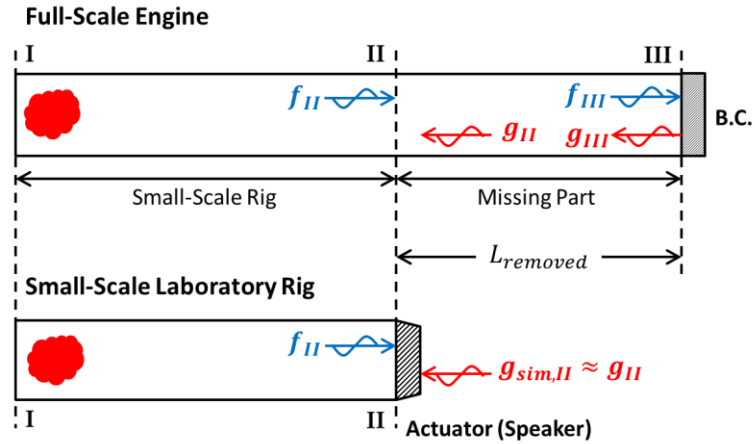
Full-Scale Engine

I

II

III

$f_{II}$

$f_{III}$

$g_{II}$

$g_{III}$

B.C.

Small-Scale Rig

Missing Part

$L_{removed}$

Small-Scale Laboratory Rig

$f_{II}$

$g_{sim,II} \approx g_{II}$

I

II

Actuator (Speaker)